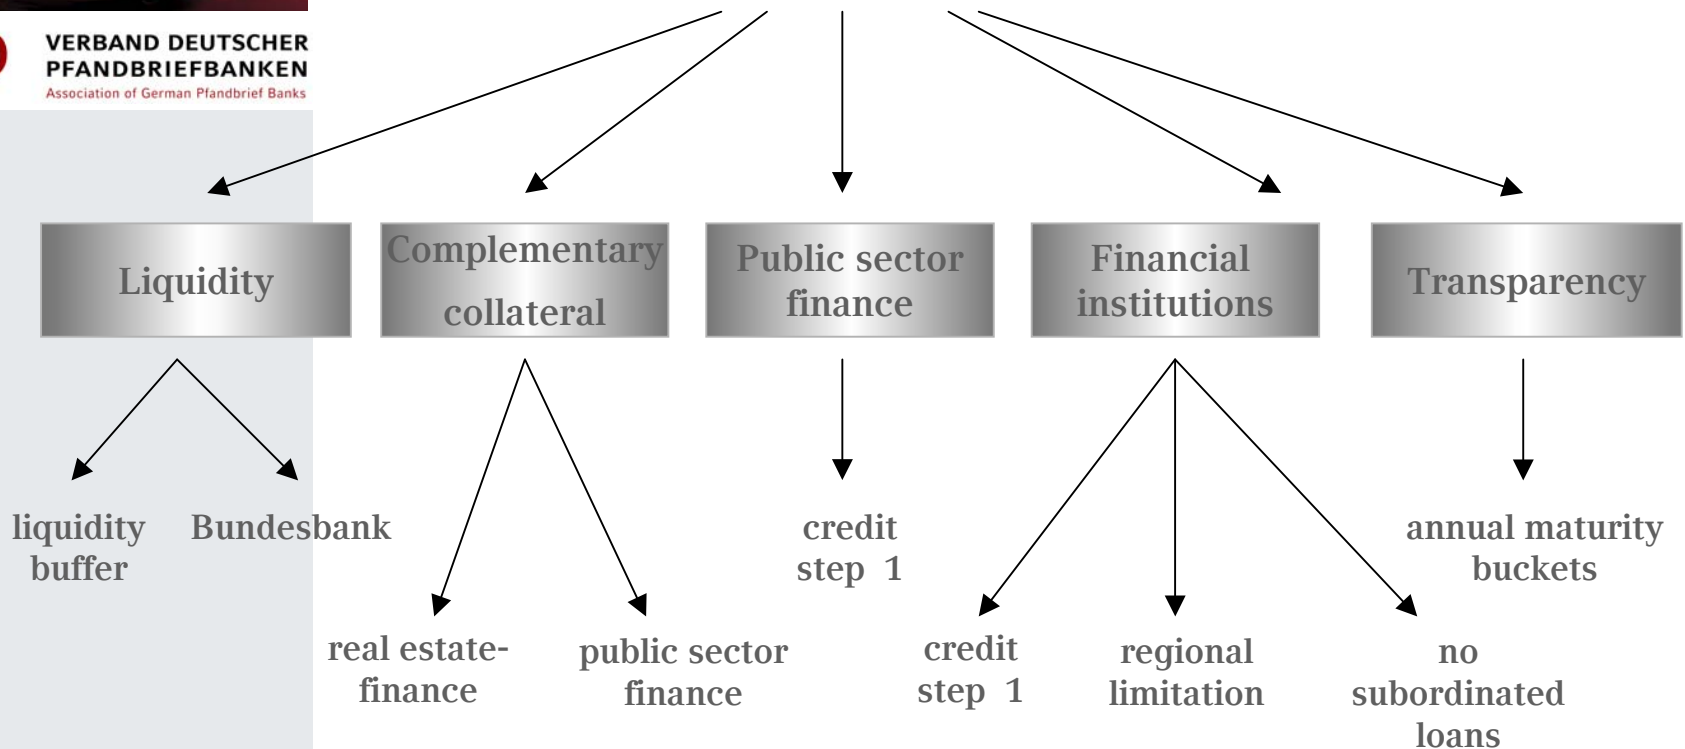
VERBAND DEUTSCHER PFANDBRIEFBANKEN
Association of German Pfandbrief Banks

Liquidity

Complementary collateral

Public sector finance

Financial institutions

Transparency

liquidity buffer

Bundesbank

real estate-finance

public sector finance

credit step 1

credit step 1

regional limitation

no subordinated loans

annual maturity buckets